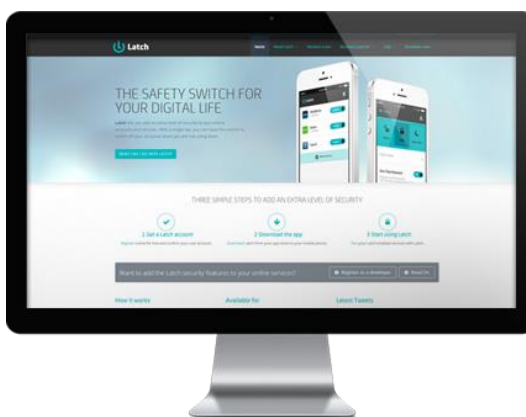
Latch

THE SAFETY SWITCH FOR YOUR DIGITAL LIFE

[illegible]

THREE SIMPLE STEPS TO ADD AN EXTRA LEVEL OF SECURITY

1 Get a Latch account

2 Download the app

3 Start using Latch

Want to add the Latch security features to your online services?

How it works

Available for

Latest Tweets